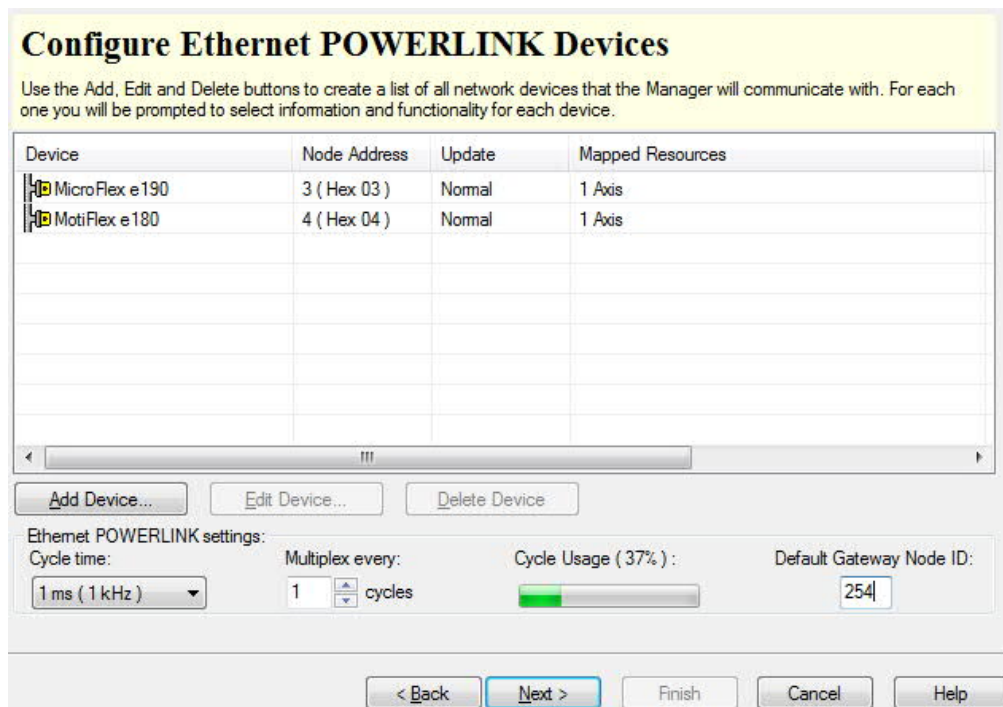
# Configure Ethernet POWERLINK Devices

Use the Add, Edit and Delete buttons to create a list of all network devices that the Manager will communicate with. For each one you will be prompted to select information and functionality for each device.

| Device | Node Address | Update | Mapped Resources |
|---|---|---|---|
| MicroFlex e190 | 3 ( Hex 03 ) | Normal | 1 Axis |
| MotiFlex e180 | 4 ( Hex 04 ) | Normal | 1 Axis |

Add Device... Edit Device... Delete Device

Ethernet POWERLINK settings:
Cycle time: 1 ms ( 1 kHz )
Multiplex every: 1 cycles
Cycle Usage ( 37% ) :
Default Gateway Node ID: 254

< Back Next > Finish Cancel Help